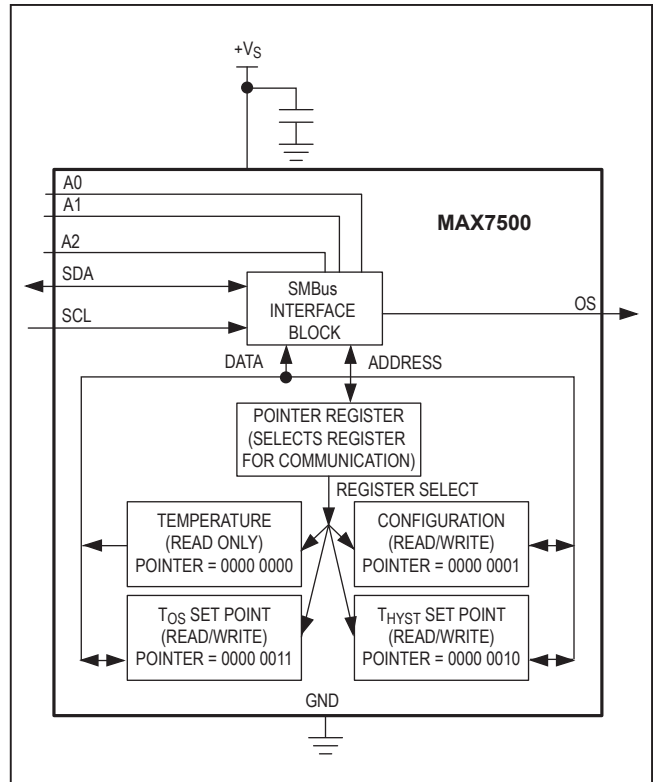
$+V_S$

MAX7500

A0

A1

A2

SDA

SCL

SMBus INTERFACE BLOCK

OS

DATA

ADDRESS

POINTER REGISTER (SELECTS REGISTER FOR COMMUNICATION)

REGISTER SELECT

TEMPERATURE (READ ONLY) POINTER = 0000 0000

CONFIGURATION (READ/WRITE) POINTER = 0000 0001

$T_{OS}$ SET POINT (READ/WRITE) POINTER = 0000 0011

$T_{HYST}$ SET POINT (READ/WRITE) POINTER = 0000 0010

GND